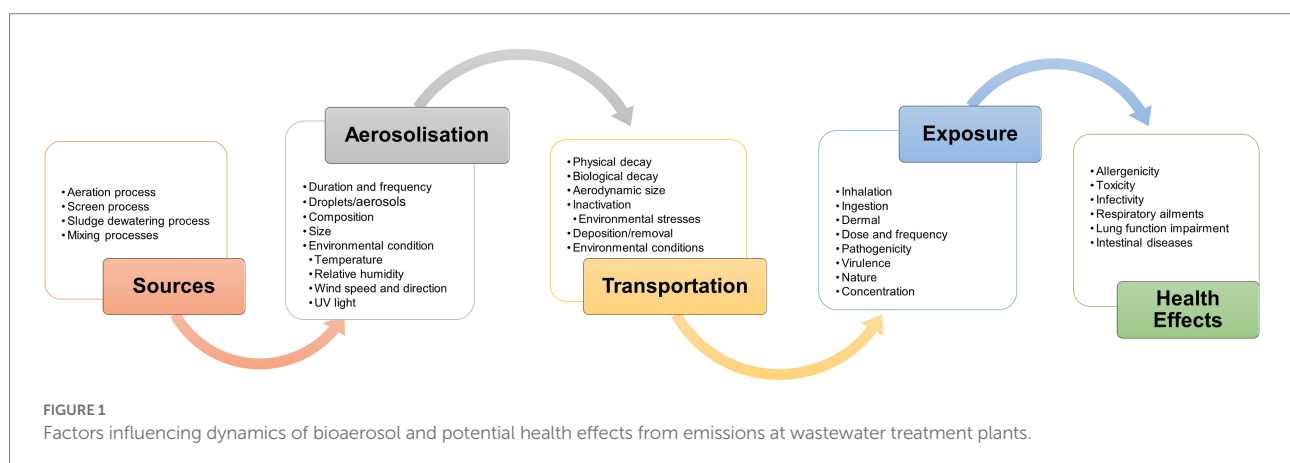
• Aeration process
• Screen process
• Sludge dewatering process
• Mixing processes

Sources

Aerosolisation

• Duration and frequency
• Droplets/aerosols
• Composition
• Size
• Environmental condition
• Temperature
• Relative humidity
• Wind speed and direction
• UV light

• Physical decay
• Biological decay
• Aerodynamic size
• Inactivation
• Environmental stresses
• Deposition/removal
• Environmental conditions

Transportation

Exposure

• Inhalation
• Ingestion
• Dermal
• Dose and frequency
• Pathogenicity
• Virulence
• Nature
• Concentration

• Allergenicity
• Toxicity
• Infectivity
• Respiratory ailments
• Lung function impairment
• Intestinal diseases

Health Effects

FIGURE 1
Factors influencing dynamics of bioaerosol and potential health effects from emissions at wastewater treatment plants.